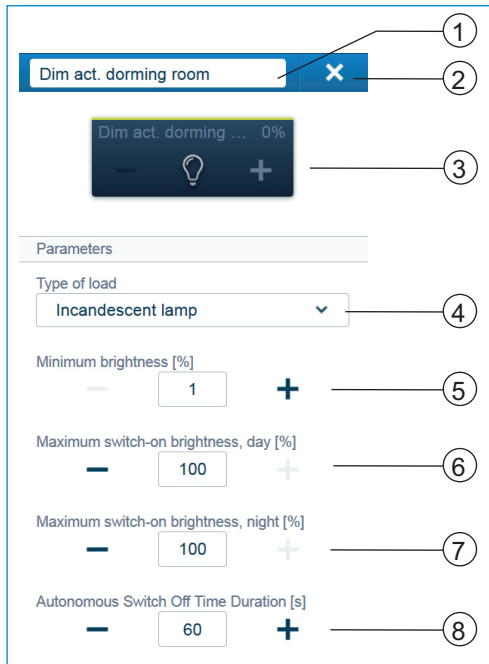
Dim act. dorming room

Dim act. dorming ... 0%

Parameters

Type of load

Incandescent lamp

Minimum brightness [%]

1

Maximum switch-on brightness, day [%]

100

Maximum switch-on brightness, night [%]

100

Autonomous Switch Off Time Duration [s]

60

1
2
3
4
5
6
7
8